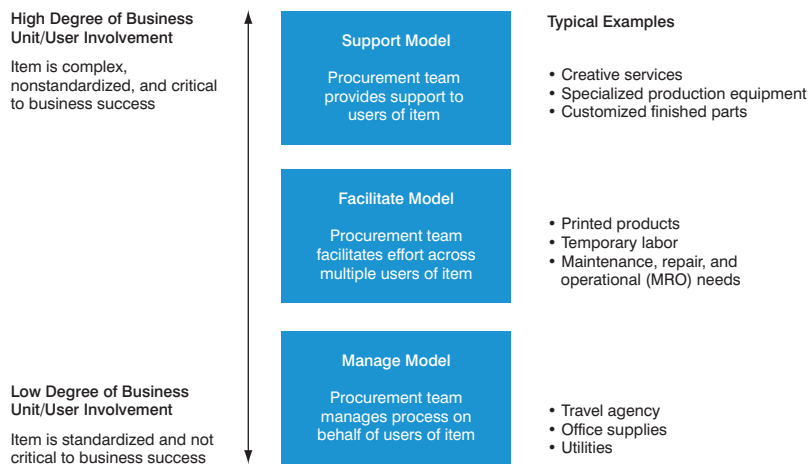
High Degree of Business Unit/User Involvement

Item is complex, nonstandardized, and critical to business success

Low Degree of Business Unit/User Involvement

Item is standardized and not critical to business success

Support Model

Procurement team provides support to users of item

Facilitate Model

Procurement team facilitates effort across multiple users of item

Manage Model

Procurement team manages process on behalf of users of item

Typical Examples

• Creative services
• Specialized production equipment
• Customized finished parts

• Printed products
• Temporary labor
• Maintenance, repair, and operational (MRO) needs

• Travel agency
• Office supplies
• Utilities